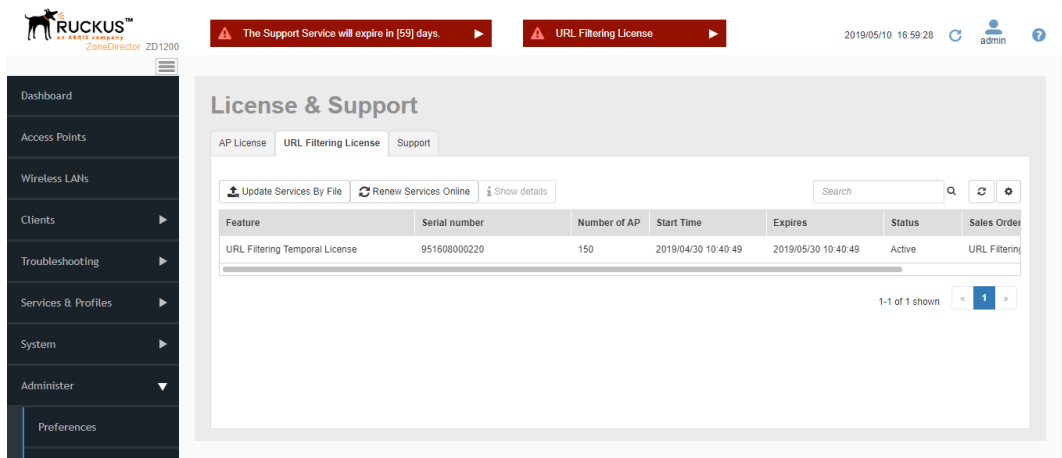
RUCKUS™
an ARRIS company
ZoneDirector ZD1200

The Support Service will expire in [59] days.

URL Filtering License

2019/05/10 16:59:28

admin

Dashboard
Access Points
Wireless LANs
Clients
Troubleshooting
Services & Profiles
System
Administer
Preferences

License & Support

AP License | URL Filtering License | Support

Update Services By File
Renew Services Online
Show details

Search

| Feature | Serial number | Number of AP | Start Time | Expires | Status | Sales Order |
|---|---|---|---|---|---|---|
| URL Filtering Temporal License | 951608000220 | 150 | 2019/04/30 10:40:49 | 2019/05/30 10:40:49 | Active | URL Filtering |

1-1 of 1 shown
«
1
»